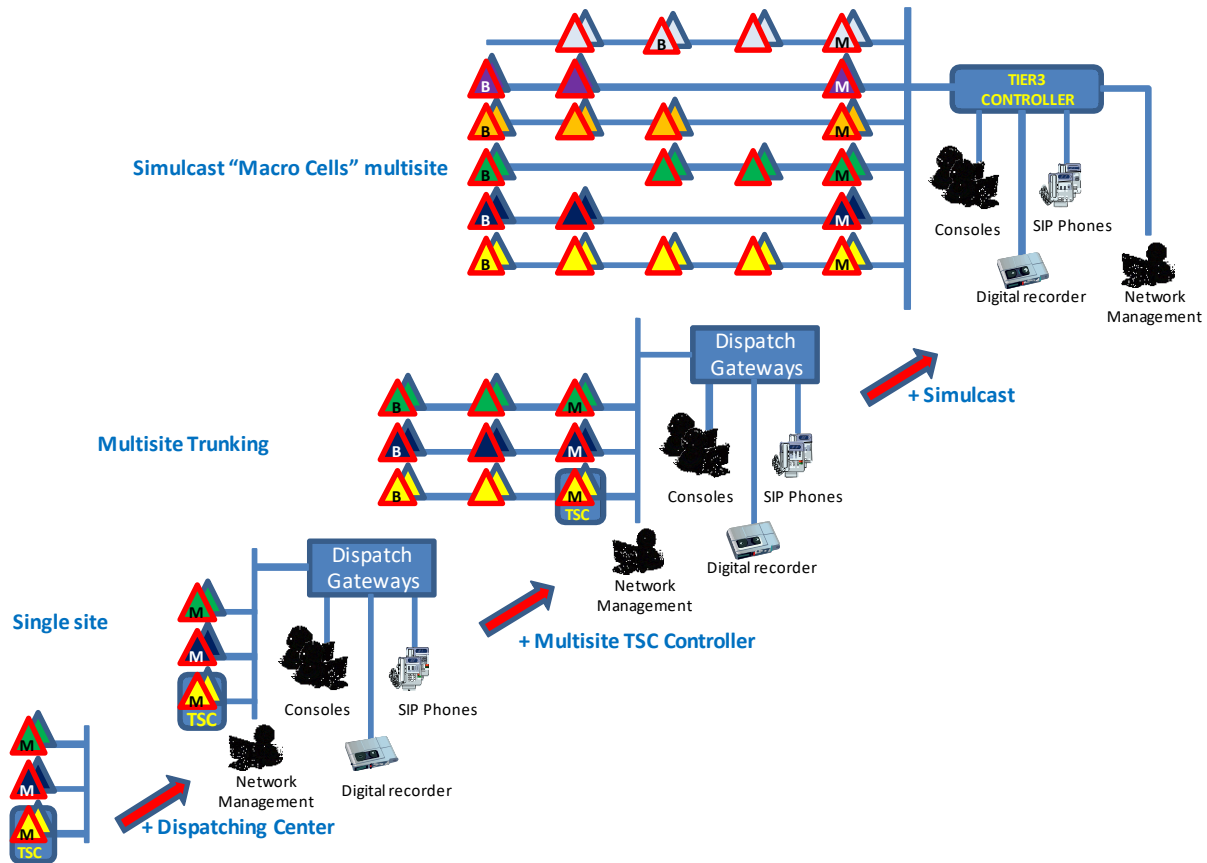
B
M
B
M
B
M
B
M
B
M
B
M

TIER3 CONTROLLER

Simulcast “Macro Cells” multisite

Consoles
SIP Phones
Digital recorder
Network Management

Dispatch Gateways

+ Simulcast

B
M
B
M
B
M
TSC

Multisite Trunking

Consoles
SIP Phones
Digital recorder
Network Management

Dispatch Gateways

+ Multisite TSC Controller

Single site

M
M
M
TSC

Consoles
SIP Phones
Network Management
Digital recorder

M
M
M
TSC

+ Dispatching Center